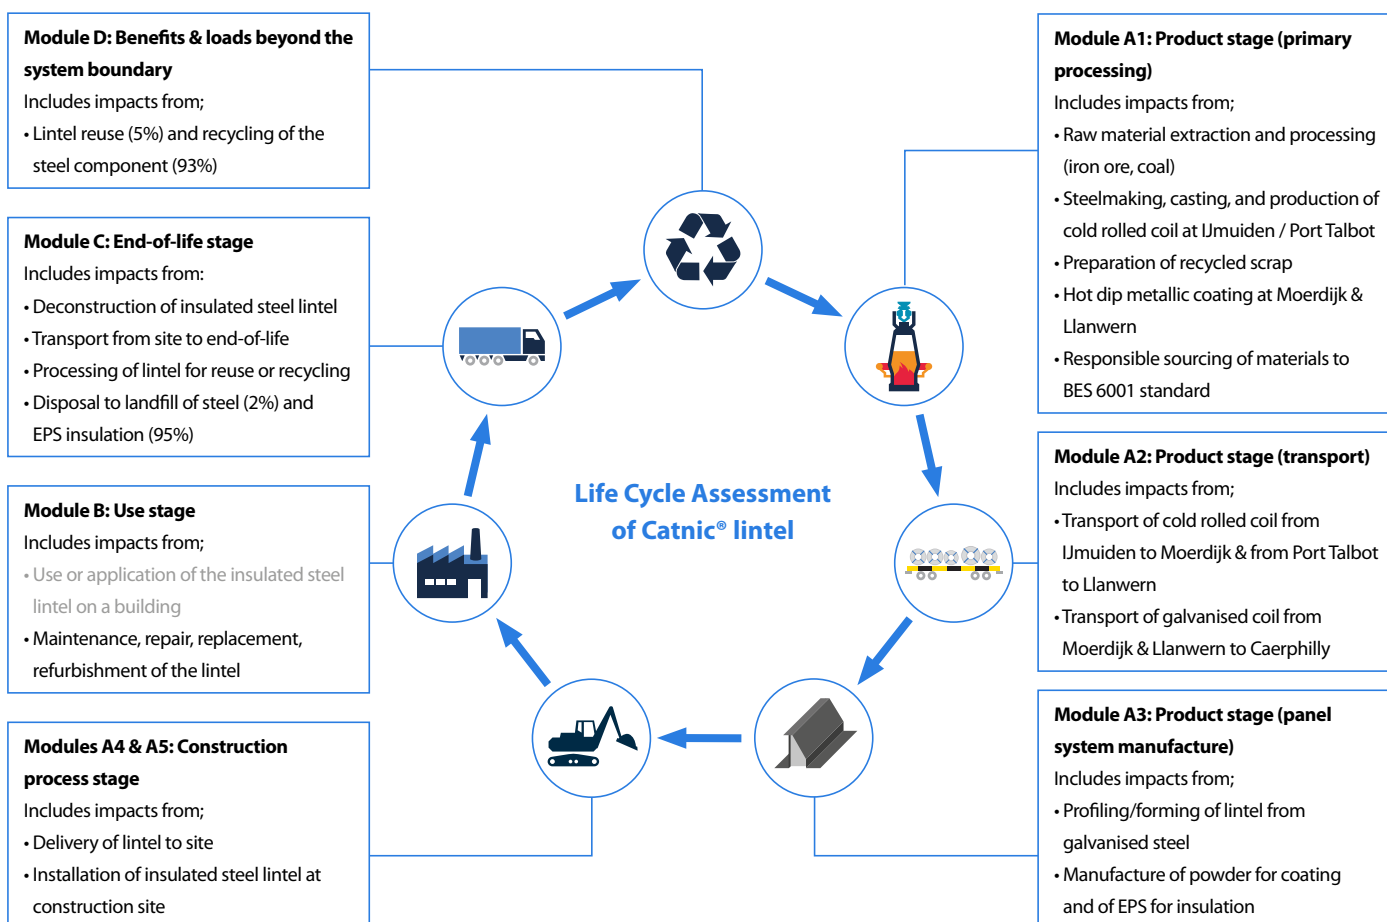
**Module D: Benefits & loads beyond the system boundary**
Includes impacts from;
• Lintel reuse (5%) and recycling of the steel component (93%)

**Module C: End-of-life stage**
Includes impacts from:
• Deconstruction of insulated steel lintel
• Transport from site to end-of-life
• Processing of lintel for reuse or recycling
• Disposal to landfill of steel (2%) and EPS insulation (95%)

**Module B: Use stage**
Includes impacts from;
• Use or application of the insulated steel lintel on a building
• Maintenance, repair, replacement, refurbishment of the lintel

**Modules A4 & A5: Construction process stage**
Includes impacts from;
• Delivery of lintel to site
• Installation of insulated steel lintel at construction site

Life Cycle Assessment of Catnic® lintel

**Module A1: Product stage (primary processing)**
Includes impacts from;
• Raw material extraction and processing (iron ore, coal)
• Steelmaking, casting, and production of cold rolled coil at IJmuiden / Port Talbot
• Preparation of recycled scrap
• Hot dip metallic coating at Moerdijk & Llanwern
• Responsible sourcing of materials to BES 6001 standard

**Module A2: Product stage (transport)**
Includes impacts from;
• Transport of cold rolled coil from IJmuiden to Moerdijk & from Port Talbot to Llanwern
• Transport of galvanised coil from Moerdijk & Llanwern to Caerphilly

**Module A3: Product stage (panel system manufacture)**
Includes impacts from;
• Profiling/forming of lintel from galvanised steel
• Manufacture of powder for coating and of EPS for insulation